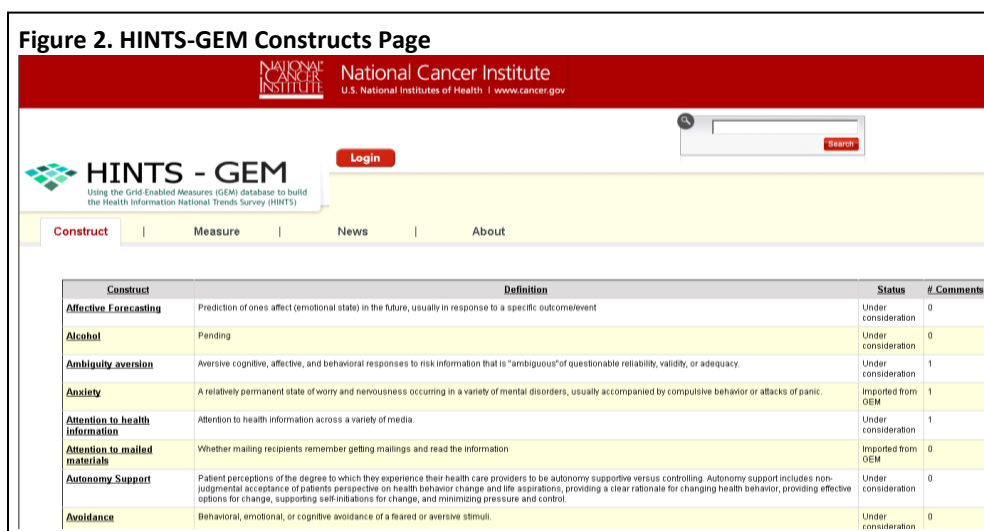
Figure 2. HINTS-GEM Constructs Page

NATIONAL CANCER INSTITUTE National Cancer Institute
U.S. National Institutes of Health | www.cancer.gov

Search

Login

HINTS - GEM
Using the Grid-Enabled Measures (GEM) database to build the Health Information National Trends Survey (HINTS)

Construct | Measure | News | About

| Construct | Definition | Status | # Comments |
|---|---|---|---|
| Affective Forecasting | Prediction of ones affect (emotional state) in the future, usually in response to a specific outcome/event | Under consideration | 0 |
| Alcohol | Pending | Under consideration | 0 |
| Ambiguity aversion | Aversive cognitive, affective, and behavioral responses to risk information that is "ambiguous"of questionable reliability, validity, or adequacy. | Under consideration | 1 |
| Anxiety | A relatively permanent state of worry and nervousness occurring in a variety of mental disorders, usually accompanied by compulsive behavior or attacks of panic. | Imported from GEM | 1 |
| Attention to health information | Attention to health information across a variety of media. | Under consideration | 1 |
| Attention to mailed materials | Whether mailing recipients remember getting mailings and read the information | Imported from GEM | 0 |
| Autonomy Support | Patient perceptions of the degree to which they experience their health care providers to be autonomy supportive versus controlling. Autonomy support includes non-judgmental acceptance of patients perspective on health behavior change and life aspirations, providing a clear rationale for changing health behavior, providing effective options for change, supporting self-initiations for change, and minimizing pressure and control. | Under consideration | 0 |
| Avoidance | Behavioral, emotional, or cognitive avoidance of a feared or aversive stimuli. | Under consideration | 0 |